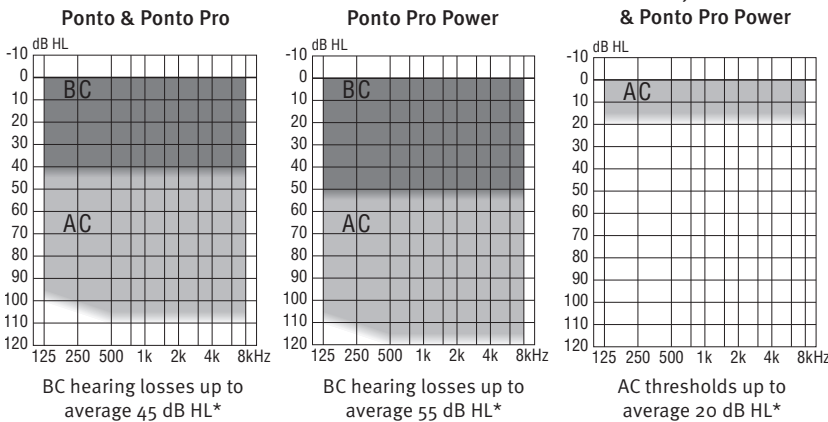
Ponto & Ponto Pro

dB HL
-10
0
10
20
30
40
50
60
70
80
90
100
110
120

BC

AC

125 250 500 1k 2k 4k 8kHz

BC hearing losses up to average 45 dB HL*

Ponto Pro Power

dB HL
-10
0
10
20
30
40
50
60
70
80
90
100
110
120

BC

AC

125 250 500 1k 2k 4k 8kHz

BC hearing losses up to average 55 dB HL*

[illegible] & Ponto Pro Power

dB HL
-10
0
10
20
30
40
50
60
70
80
90
100
110
120

AC

125 250 500 1k 2k 4k 8kHz

AC thresholds up to average 20 dB HL*